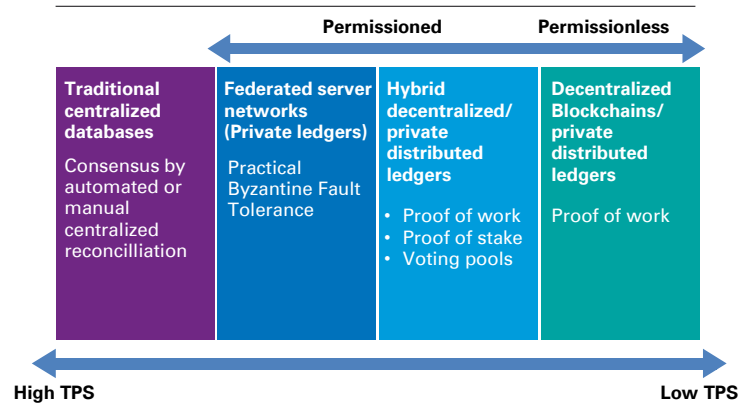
Permissioned Permissionless

Traditional centralized databases

Consensus by automated or manual centralized reconcilliation

Federated server networks (Private ledgers)

Practical Byzantine Fault Tolerance

Hybrid decentralized/ private distributed ledgers

• Proof of work
• Proof of stake
• Voting pools

Decentralized Blockchains/ private distributed ledgers

Proof of work

High TPS Low TPS